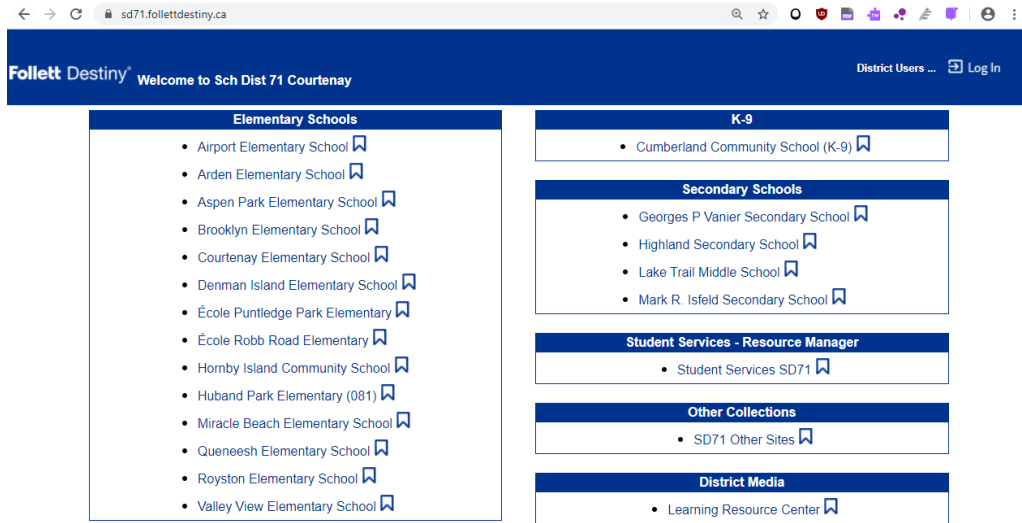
sd71.follettdestiny.ca

Follett Destiny® Welcome to Sch Dist 71 Courtenay

District Users ... Log In

Elementary Schools

- Airport Elementary School
- Arden Elementary School
- Aspen Park Elementary School
- Brooklyn Elementary School
- Courtenay Elementary School
- Denman Island Elementary School
- École Puntledge Park Elementary
- École Robb Road Elementary
- Hornby Island Community School
- Huband Park Elementary (081)
- Miracle Beach Elementary School
- Queneesh Elementary School
- Royston Elementary School
- Valley View Elementary School

K-9

- Cumberland Community School (K-9)

Secondary Schools

- Georges P Vanier Secondary School
- Highland Secondary School
- Lake Trail Middle School
- Mark R. Isfeld Secondary School

Student Services - Resource Manager

- Student Services SD71

Other Collections

- SD71 Other Sites

District Media

- Learning Resource Center